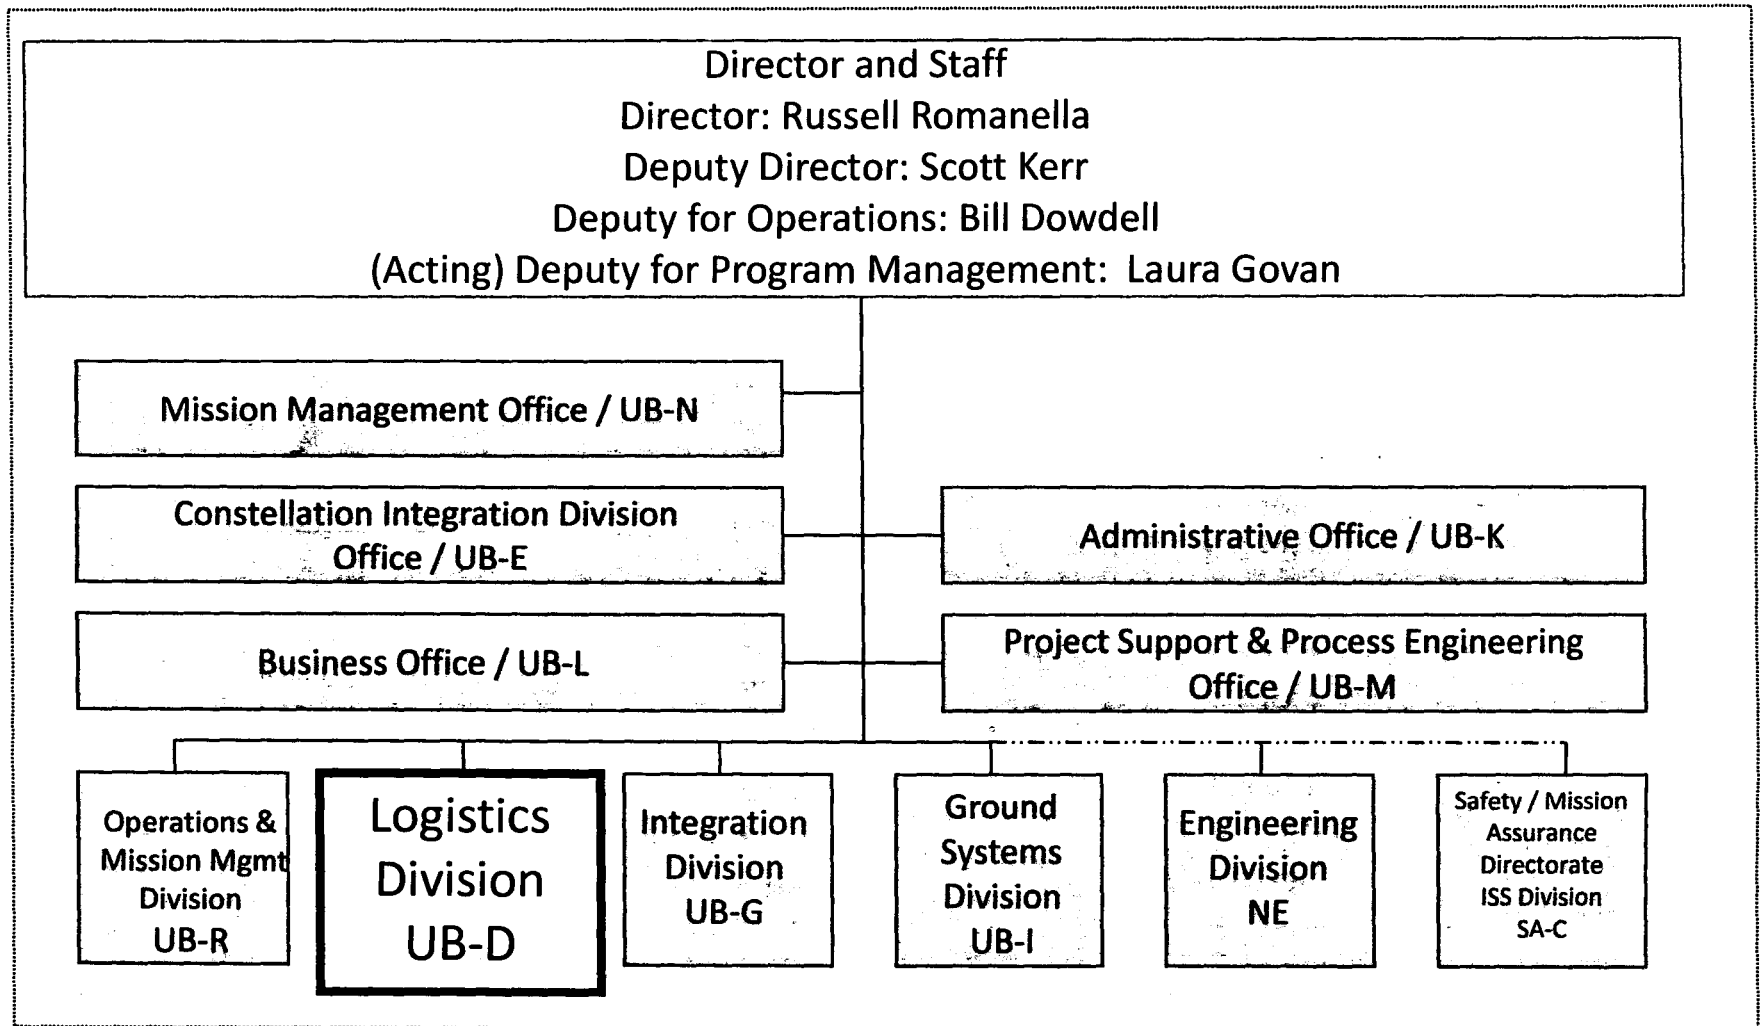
Director and Staff
Director: Russell Romanella
Deputy Director: Scott Kerr
Deputy for Operations: Bill Dowdell
(Acting) Deputy for Program Management: Laura Govan

Mission Management Office / UB-N

Constellation Integration Division Office / UB-E

Administrative Office / UB-K

Business Office / UB-L

Project Support & Process Engineering Office / UB-M

Operations & Mission Mgmt Division UB-R

Logistics Division UB-D

Integration Division UB-G

Ground Systems Division UB-I

Engineering Division NE

Safety / Mission Assurance Directorate ISS Division SA-C